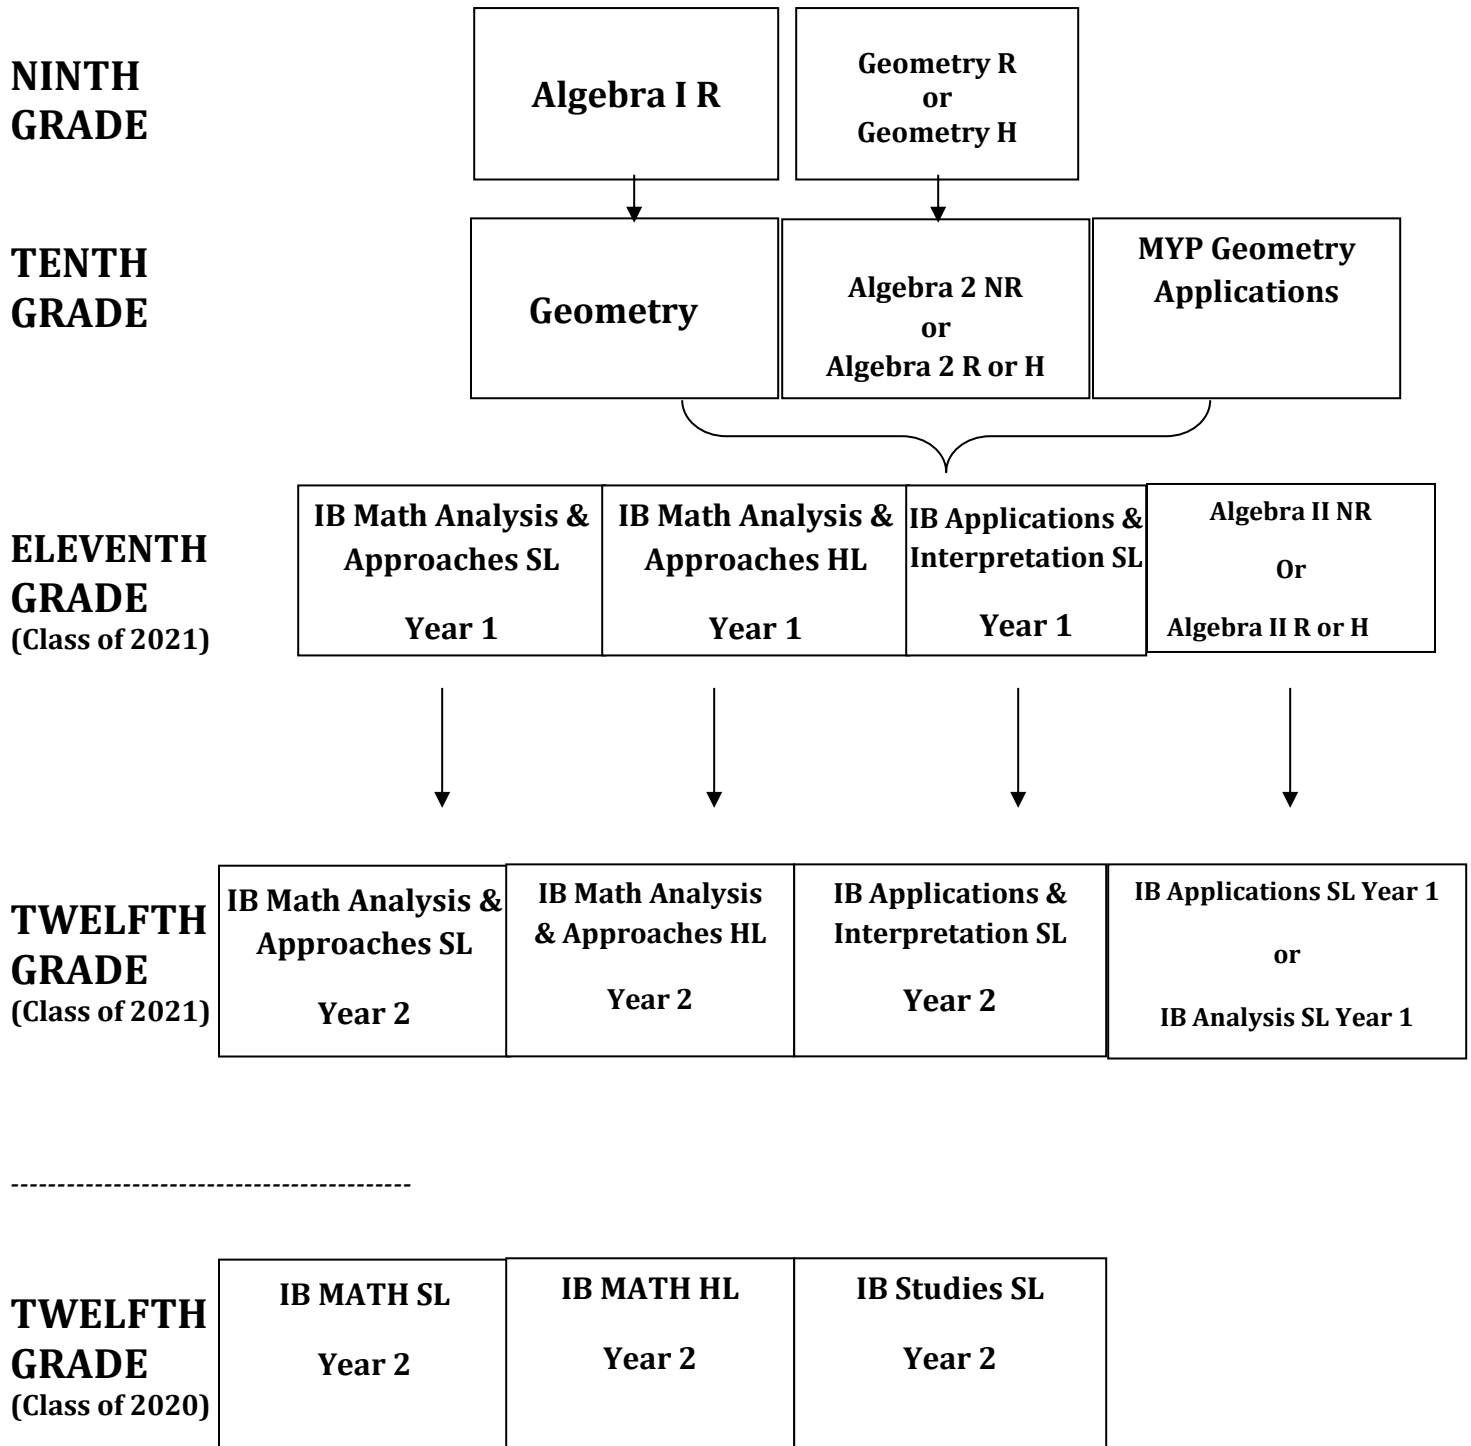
NINTH GRADE

Algebra I R

Geometry R
or
Geometry H

TENTH GRADE

Geometry

Algebra 2 NR
or
Algebra 2 R or H

MYP Geometry Applications

ELEVENTH GRADE
(Class of 2021)

IB Math Analysis & Approaches SL

Year 1

IB Math Analysis & Approaches HL

Year 1

IB Applications & Interpretation SL

Year 1

Algebra II NR

Or

Algebra II R or H

TWELFTH GRADE
(Class of 2021)

IB Math Analysis & Approaches SL

Year 2

IB Math Analysis & Approaches HL

Year 2

IB Applications & Interpretation SL

Year 2

IB Applications SL Year 1

or

IB Analysis SL Year 1

-------------------------------------------

TWELFTH GRADE
(Class of 2020)

IB MATH SL

Year 2

IB MATH HL

Year 2

IB Studies SL

Year 2